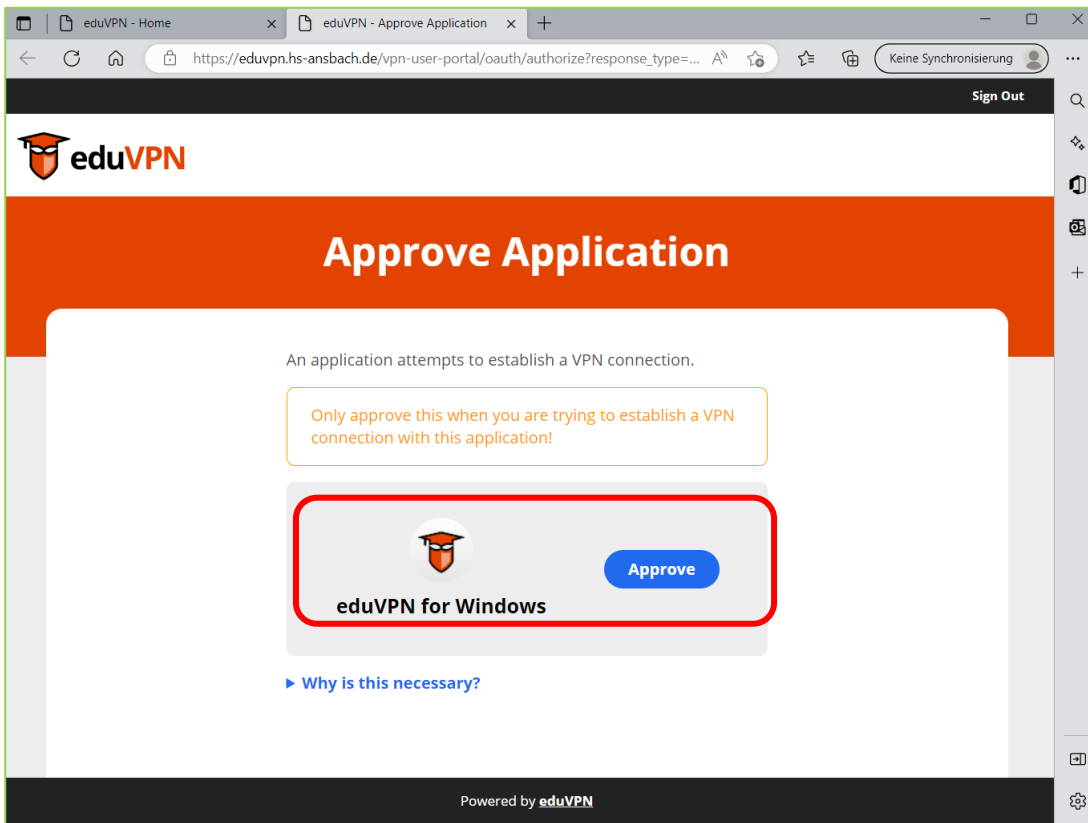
eduVPN - Home
eduVPN - Approve Application

https://eduvpn.hs-ansbach.de/vpn-user-portal/oauth/authorize?response_type=...

Keine Synchronisierung

Sign Out

eduVPN

Approve Application

An application attempts to establish a VPN connection.

Only approve this when you are trying to establish a VPN connection with this application!

eduVPN for Windows

Approve

▶ Why is this necessary?

Powered by eduVPN